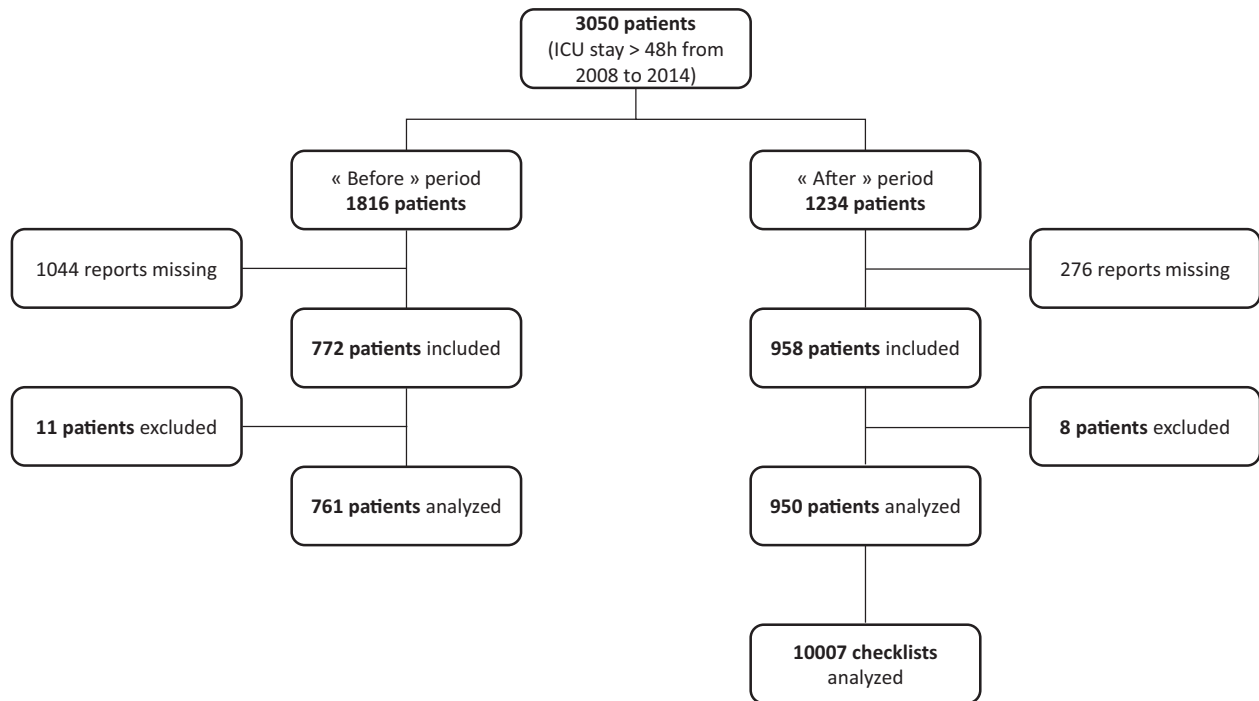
3050 patients
(ICU stay > 48h from 2008 to 2014)

« Before » period
1816 patients

« After » period
1234 patients

1044 reports missing

276 reports missing

772 patients included

958 patients included

11 patients excluded

8 patients excluded

761 patients analyzed

950 patients analyzed

10007 checklists analyzed